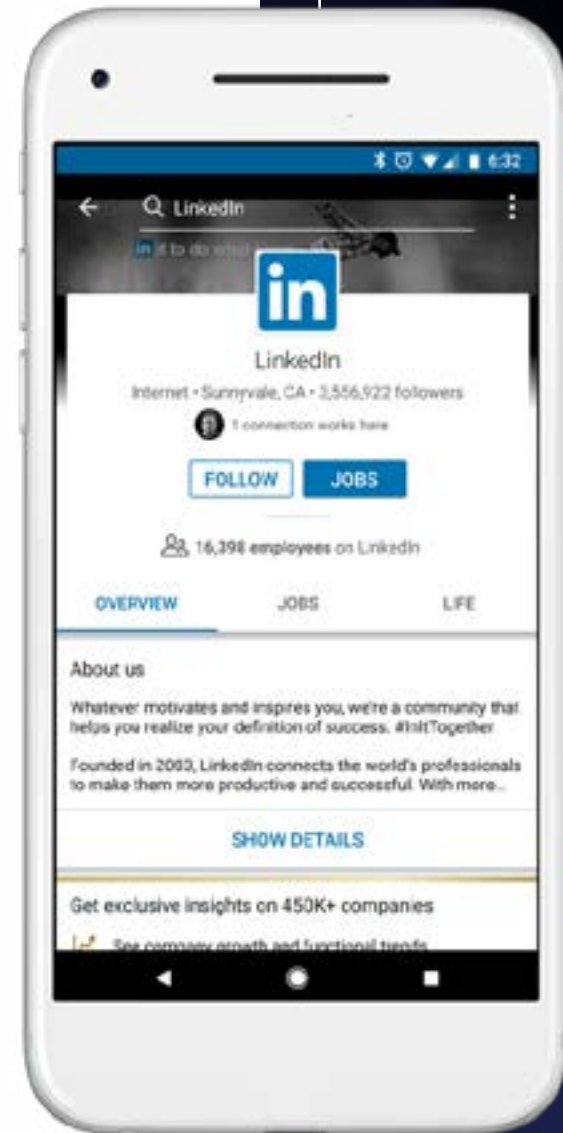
6:32

LinkedIn

in it to do what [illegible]

in

LinkedIn

Internet • Sunnyvale, CA • 3,556,922 followers

1 connection works here

FOLLOW

JOBS

16,398 employees on LinkedIn

OVERVIEW

JOBS

LIFE

About us

Whatever motivates and inspires you, we're a community that helps you realize your definition of success. #InItTogether

Founded in 2003, LinkedIn connects the world's professionals to make them more productive and successful. With more...

SHOW DETAILS

Get exclusive insights on 450K+ companies

See company growth and functional trends